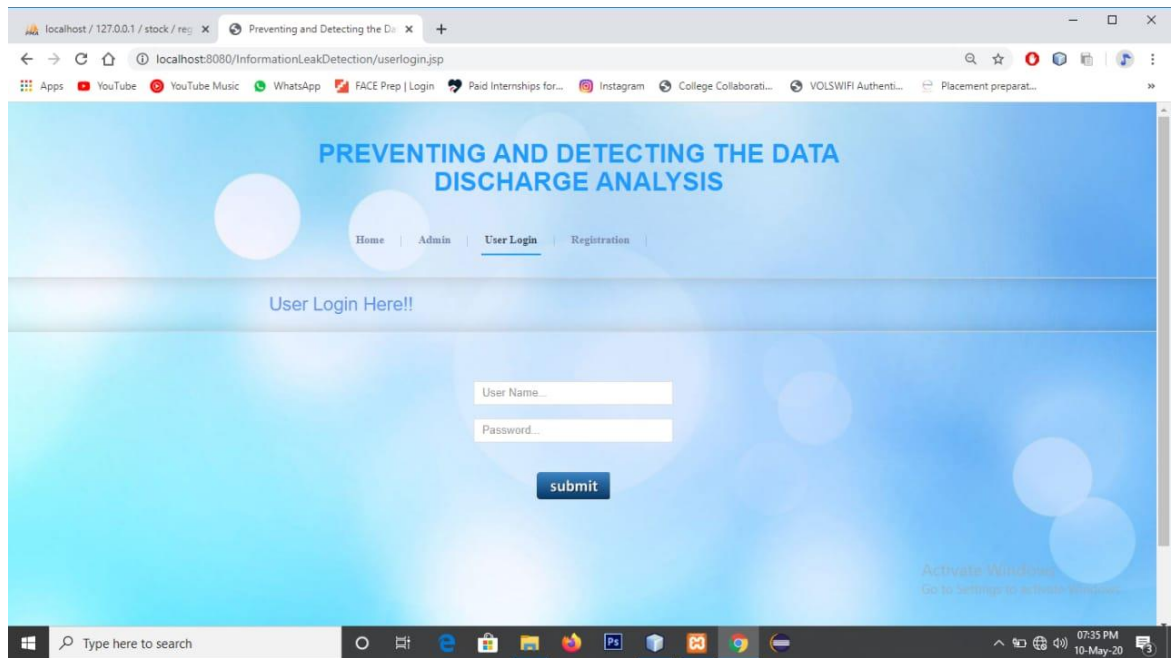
localhost / 127.0.0.1 / stock / reg ×
Preventing and Detecting the Da ×
+

localhost:8080/InformationLeakDetection/userlogin.jsp

Apps YouTube YouTube Music WhatsApp FACE Prep | Login Paid Internships for... Instagram College Collaborati... VOLSWIFI Authenti... Placement preparat...

PREVENTING AND DETECTING THE DATA DISCHARGE ANALYSIS

Home | Admin | User Login | Registration |

User Login Here!!

User Name...

Password...

submit

Activate Windows
Go to Settings to activate Windows.

Type here to search

07:35 PM
10-May-20